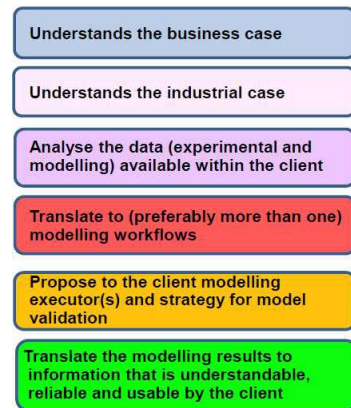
Understands the business case

Understands the industrial case

Analyse the data (experimental and modelling) available within the client

Translate to (preferably more than one) modelling workflows

Propose to the client modelling executor(s) and strategy for model validation

Translate the modelling results to information that is understandable, reliable and usable by the client